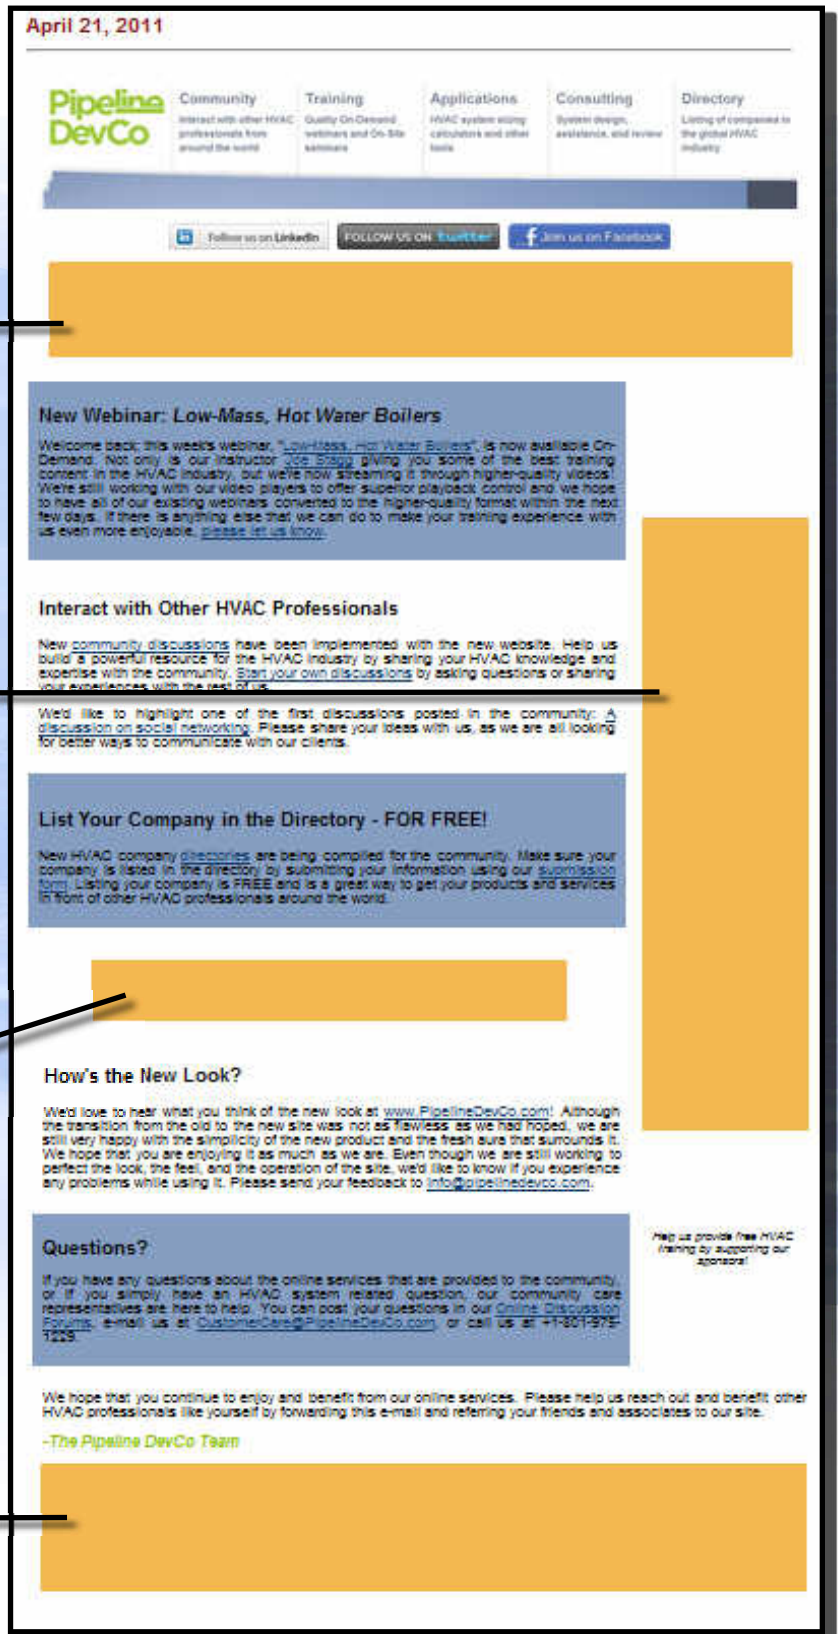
April 21, 2011

Pipeline DevCo

Community
Interact with other HVAC professionals from around the world

Training
Quality On-Demand webinars and On-Site seminars

Applications
HVAC system sizing calculators and other tools

Consulting
System design, assistance, and review

Directory
Listing of companies in the global HVAC industry

Follow us on LinkedIn
FOLLOW US ON twitter
Join us on Facebook

New Webinar: Low-Mass, Hot Water Boilers

Welcome back this week's webinar, "Low-Mass, Hot Water Boilers", is now available On-Demand. Not only is our instructor Rob Bragg giving you some of the best training content in the HVAC industry, but we're now streaming it through higher-quality videos! We're still working with our video players to offer superior playback control and we hope to have all of our existing webinars converted to the higher-quality format within the next few days. If there is anything else that we can do to make your training experience with us even more enjoyable, please let us know.

Interact with Other HVAC Professionals

New community discussions have been implemented with the new website. Help us build a powerful resource for the HVAC industry by sharing your HVAC knowledge and expertise with the community. Start your own discussions by asking questions or sharing your experiences with the rest of us.

We'd like to highlight one of the first discussions posted in the community: A discussion on social networking. Please share your ideas with us, as we are all looking for better ways to communicate with our clients.

List Your Company in the Directory - FOR FREE!

New HVAC company directories are being compiled for the community. Make sure your company is listed in the directory by submitting your information using our submission form. Listing your company is FREE and is a great way to get your products and services in front of other HVAC professionals around the world.

How's the New Look?

We'd love to hear what you think of the new look at www.PipelineDevCo.com! Although the transition from the old to the new site was not as flawless as we had hoped, we are still very happy with the simplicity of the new product and the fresh aura that surrounds it. We hope that you are enjoying it as much as we are. Even though we are still working to perfect the look, the feel, and the operation of the site, we'd like to know if you experience any problems while using it. Please send your feedback to info@pipelinedevco.com.

Questions?

If you have any questions about the online services that are provided to the community, or if you simply have an HVAC system related question, our community care representatives are here to help. You can post your questions in our Online Discussion Forums, e-mail us at CustomerCare@PipelineDevCo.com, or call us at +1-801-975-1229.

Help us provide free HVAC training by supporting our sponsors!

We hope that you continue to enjoy and benefit from our online services. Please help us reach out and benefit other HVAC professionals like yourself by forwarding this e-mail and referring your friends and associates to our site.

-The Pipeline DevCo Team